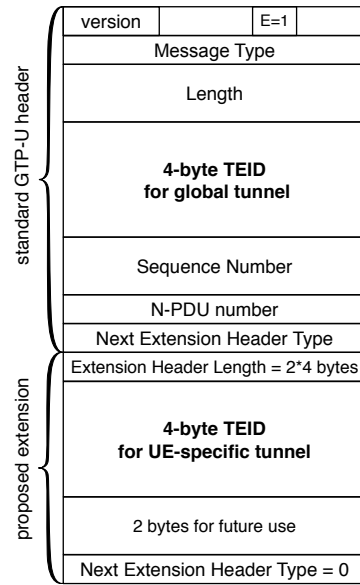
standard GTP-U header

| version | | E=1 | |
|---|---|---|---|
| Message Type | | | |
| Length | | | |
| **4-byte TEID for global tunnel** | | | |
| Sequence Number | | | |
| N-PDU number | | | |
| Next Extension Header Type | | | |

proposed extension

| Extension Header Length = 2*4 bytes |
|---|
| **4-byte TEID for UE-specific tunnel** |
| 2 bytes for future use |
| Next Extension Header Type = 0 |